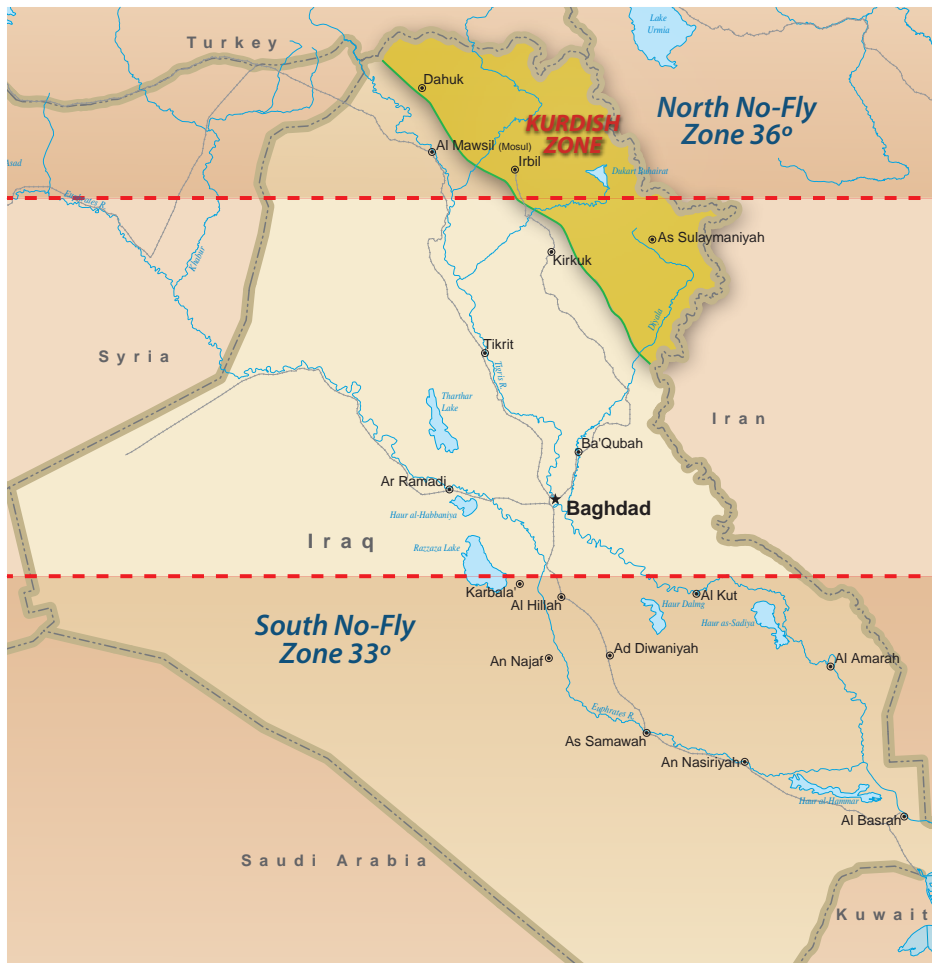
Turkey

Lake Urmia

North No-Fly Zone 36º

KURDISH ZONE

Dahuk

Al Mawsil (Mosul)

Irbil

Dokan Buhairat

Euphrates R.

Khabur

As Sulaymaniyah

Kirkuk

Syria

Diyala

Tikrit

Tigris R.

Tharthar Lake

Iran

Ba'Qubah

Ar Ramadi

Baghdad

Haur al-Habbaniya

Iraq

Razzaza Lake

Karbala'

Al Hillah

Al Kut

Haur Dalmaj

Haur as-Sadiya

South No-Fly Zone 33º

An Najaf

Ad Diwaniyah

Al Amarah

Euphrates R.

As Samawah

An Nasiriyah

Haur al-Hammar

Al Basrah

Saudi Arabia

Kuwait